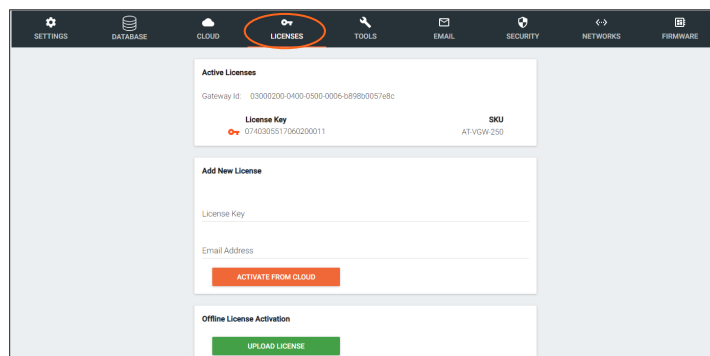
SETTINGS DATABASE CLOUD LICENSES TOOLS EMAIL SECURITY NETWORKS FIRMWARE

Active Licenses

Gateway Id: 03000200-0400-0500-0006-b898b0057e8c

| License Key | SKU |
|---|---|
| 0740305517060200011 | AT-VGW-250 |

Add New License

License Key

Email Address

ACTIVATE FROM CLOUD

Offline License Activation

UPLOAD LICENSE